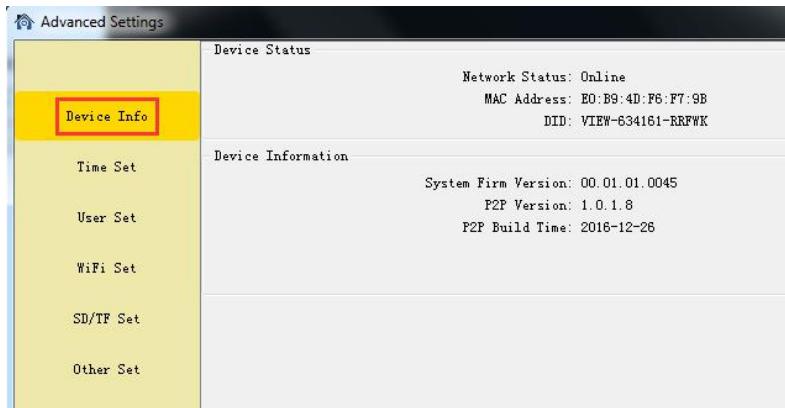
Advanced Settings

Device Info

Time Set

User Set

WiFi Set

SD/TF Set

Other Set

Device Status

Network Status: Online

MAC Address: E0:B9:4D:F6:F7:9B

DID: VIEW-634161-RRFWK

Device Information

System Firm Version: 00.01.01.0045

P2P Version: 1.0.1.8

P2P Build Time: 2016-12-26